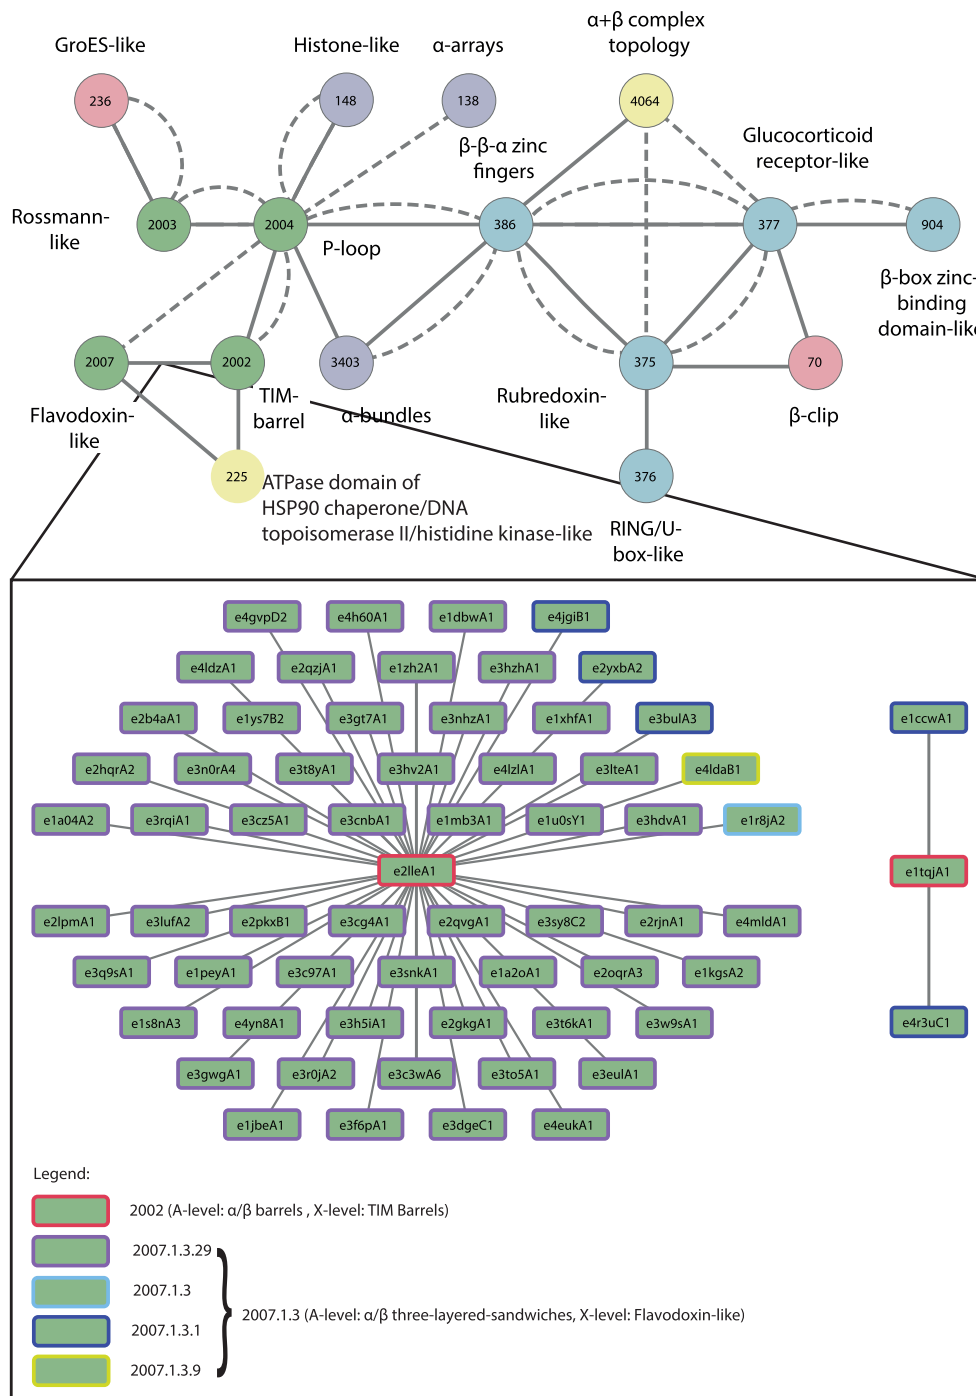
GroES-like

Histone-like

α-arrays

α+β complex topology

236

148

138

4064

β-β-α zinc fingers

Glucocorticoid receptor-like

Rossmann-like

2003

2004

P-loop

386

377

904

β-box zinc-binding domain-like

2007

2002

3403

375

70

Flavodoxin-like

TIM-barrel

α-bundles

Rubredoxin-like

β-clip

225

ATPase domain of HSP90 chaperone/DNA topoisomerase II/histidine kinase-like

376

RING/U-box-like

e4gvpD2 e4h60A1 e1dbwA1 e4jgiB1
e4ldzA1 e2qzjA1 e1zh2A1 e3hzhA1 e2yxbA2
e2b4aA1 e1ys7B2 e3gt7A1 e3nhzA1 e1xhfA1 e3bulA3
e2hqrA2 e3n0rA4 e3t8yA1 e3hv2A1 e4lzlA1 e3lteA1 e4ldaB1
e1a04A2 e3rqiA1 e3cz5A1 e3cnbA1 e1mb3A1 e1u0sY1 e3hdvA1 e1r8jA2
e2lleA1
e2lpmA1 e3lufA2 e2pkxB1 e3cg4A1 e2qvgA1 e3sy8C2 e2rjnA1 e4mldA1
e3q9sA1 e1peyA1 e3c97A1 e3snkA1 e1a2oA1 e2oqrA3 e1kgsA2
e1s8nA3 e4yn8A1 e3h5iA1 e2gkgA1 e3t6kA1 e3w9sA1
e3gwgA1 e3r0jA2 e3c3wA6 e3to5A1 e3eulA1
e1jbeA1 e3f6pA1 e3dgeC1 e4eukA1

e1ccwA1
e1tqjA1
e4r3uC1

Legend:
2002 (A-level: α/β barrels , X-level: TIM Barrels)
2007.1.3.29
2007.1.3
2007.1.3.1
2007.1.3.9
2007.1.3 (A-level: α/β three-layered-sandwiches, X-level: Flavodoxin-like)